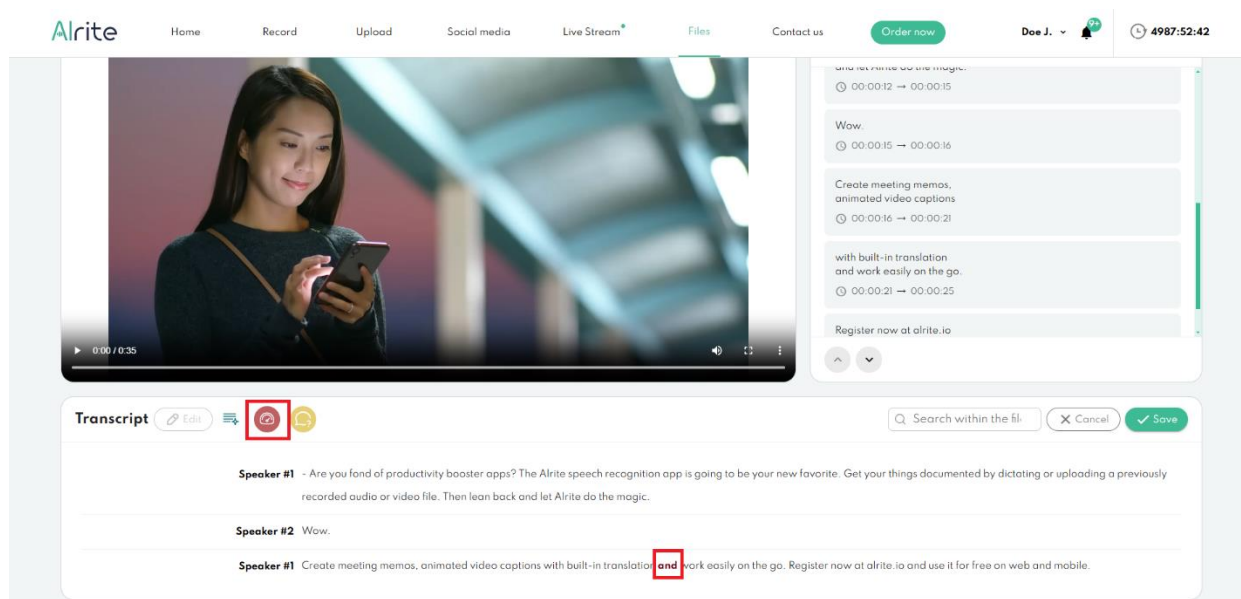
Alrite Home Record Upload Social media Live Stream Files Contact us Order now Doe J. 9+ 4987:52:42

and let Alrite do the magic.
00:00:12 → 00:00:15

Wow.
00:00:15 → 00:00:16

Create meeting memos, animated video captions
00:00:16 → 00:00:21

with built-in translation and work easily on the go.
00:00:21 → 00:00:25

Register now at alrite.io

0:00 / 0:35

Transcript Edit

Search within the fil Cancel Save

Speaker #1 - Are you fond of productivity booster apps? The Alrite speech recognition app is going to be your new favorite. Get your things documented by dictating or uploading a previously recorded audio or video file. Then lean back and let Alrite do the magic.

Speaker #2 Wow.

Speaker #1 Create meeting memos, animated video captions with built-in translation and work easily on the go. Register now at alrite.io and use it for free on web and mobile.